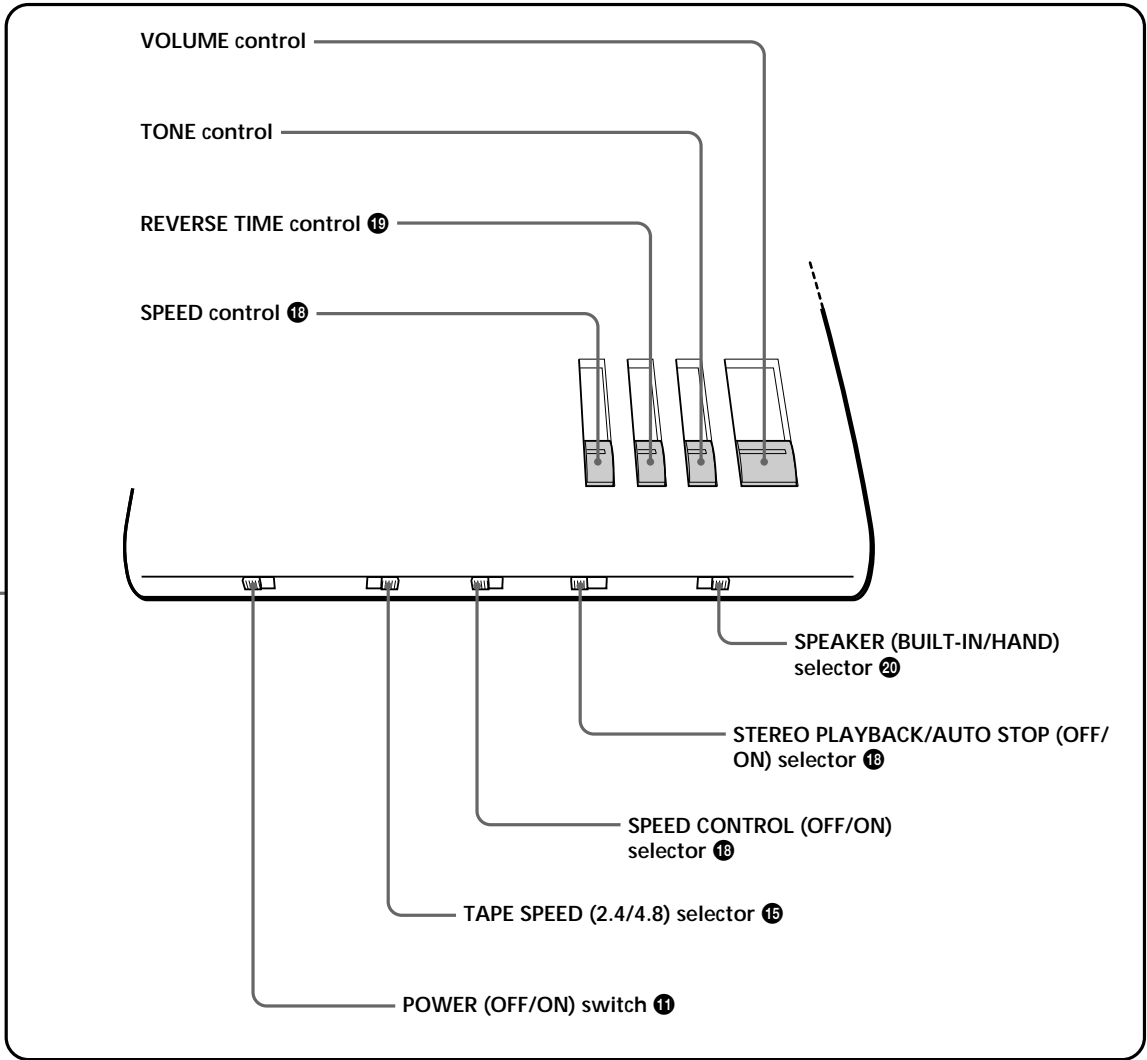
VOLUME control

TONE control

REVERSE TIME control ⓳

SPEED control ⓲

SPEAKER (BUILT-IN/HAND) selector ⓴

STEREO PLAYBACK/AUTO STOP (OFF/ ON) selector ⓲

SPEED CONTROL (OFF/ON) selector ⓲

TAPE SPEED (2.4/4.8) selector ⓯

POWER (OFF/ON) switch ⓫